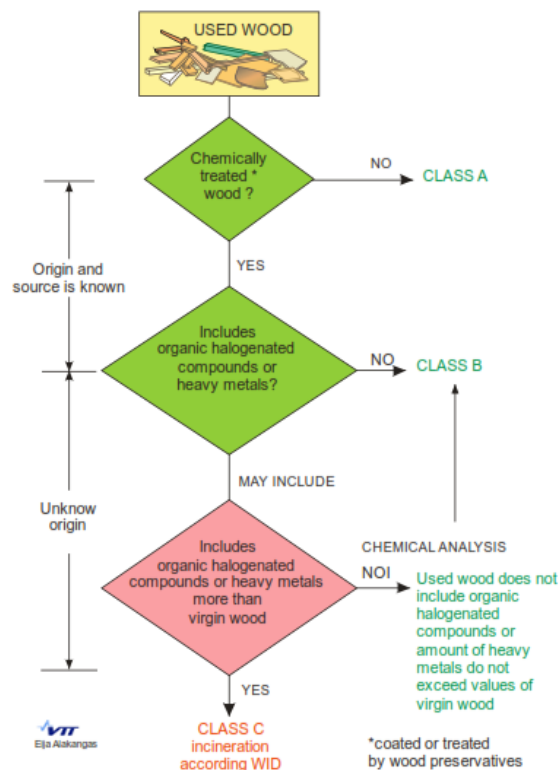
USED WOOD

Chemically treated * wood ?

NO

CLASS A

Origin and source is known

YES

Includes organic halogenated compounds or heavy metals?

NO

CLASS B

MAY INCLUDE

Unknow origin

Includes organic halogenated compounds or heavy metals more than virgin wood

CHEMICAL ANALYSIS

NOI

Used wood does not include organic halogenated compounds or amount of heavy metals do not exceed values of virgin wood

YES

VTT
Eija Alakangas

CLASS C
incineration according WID

*coated or treated by wood preservatives